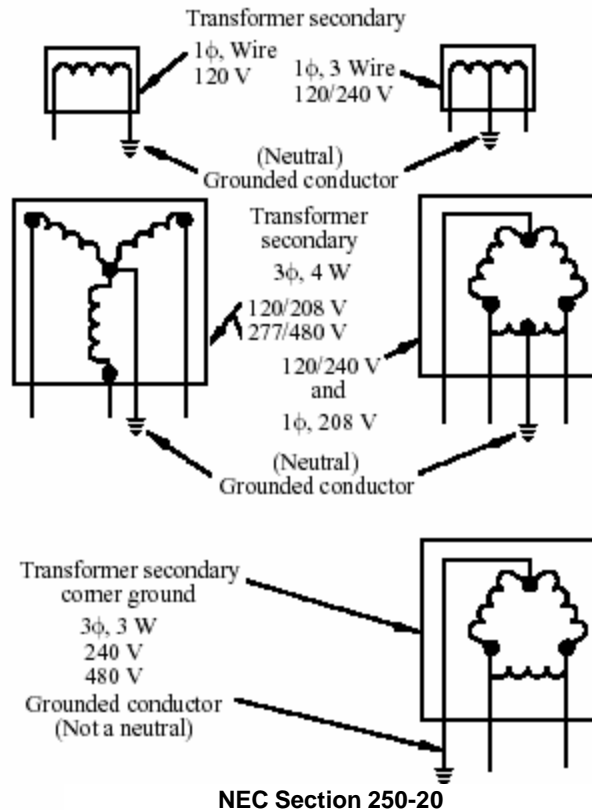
Transformer secondary

1$\phi$, Wire
120 V

1$\phi$, 3 Wire
120/240 V

(Neutral)
Grounded conductor

Transformer
secondary
3$\phi$, 4 W

120/208 V
277/480 V

120/240 V
and
1$\phi$, 208 V

(Neutral)
Grounded conductor

Transformer secondary
corner ground
3$\phi$, 3 W
240 V
480 V
Grounded conductor
(Not a neutral)

NEC Section 250-20